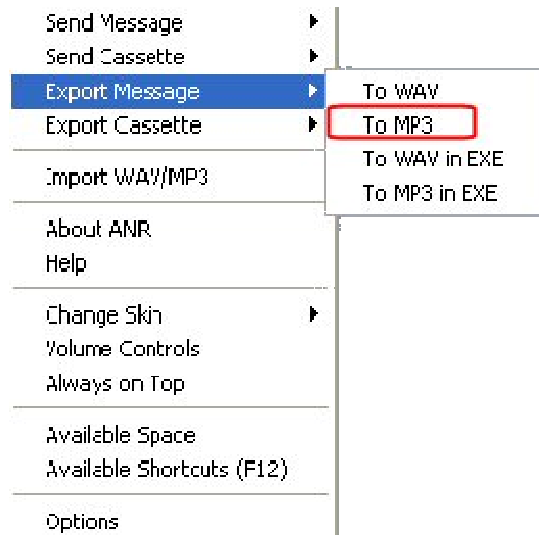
Send Message
Send Cassette
Export Message
Export Cassette

To WAV
To MP3
To WAV in EXE
To MP3 in EXE

Import WAV/MP3

About ANR
Help

Change Skin
Volume Controls
Always on Top

Available Space
Available Shortcuts (F12)

Options